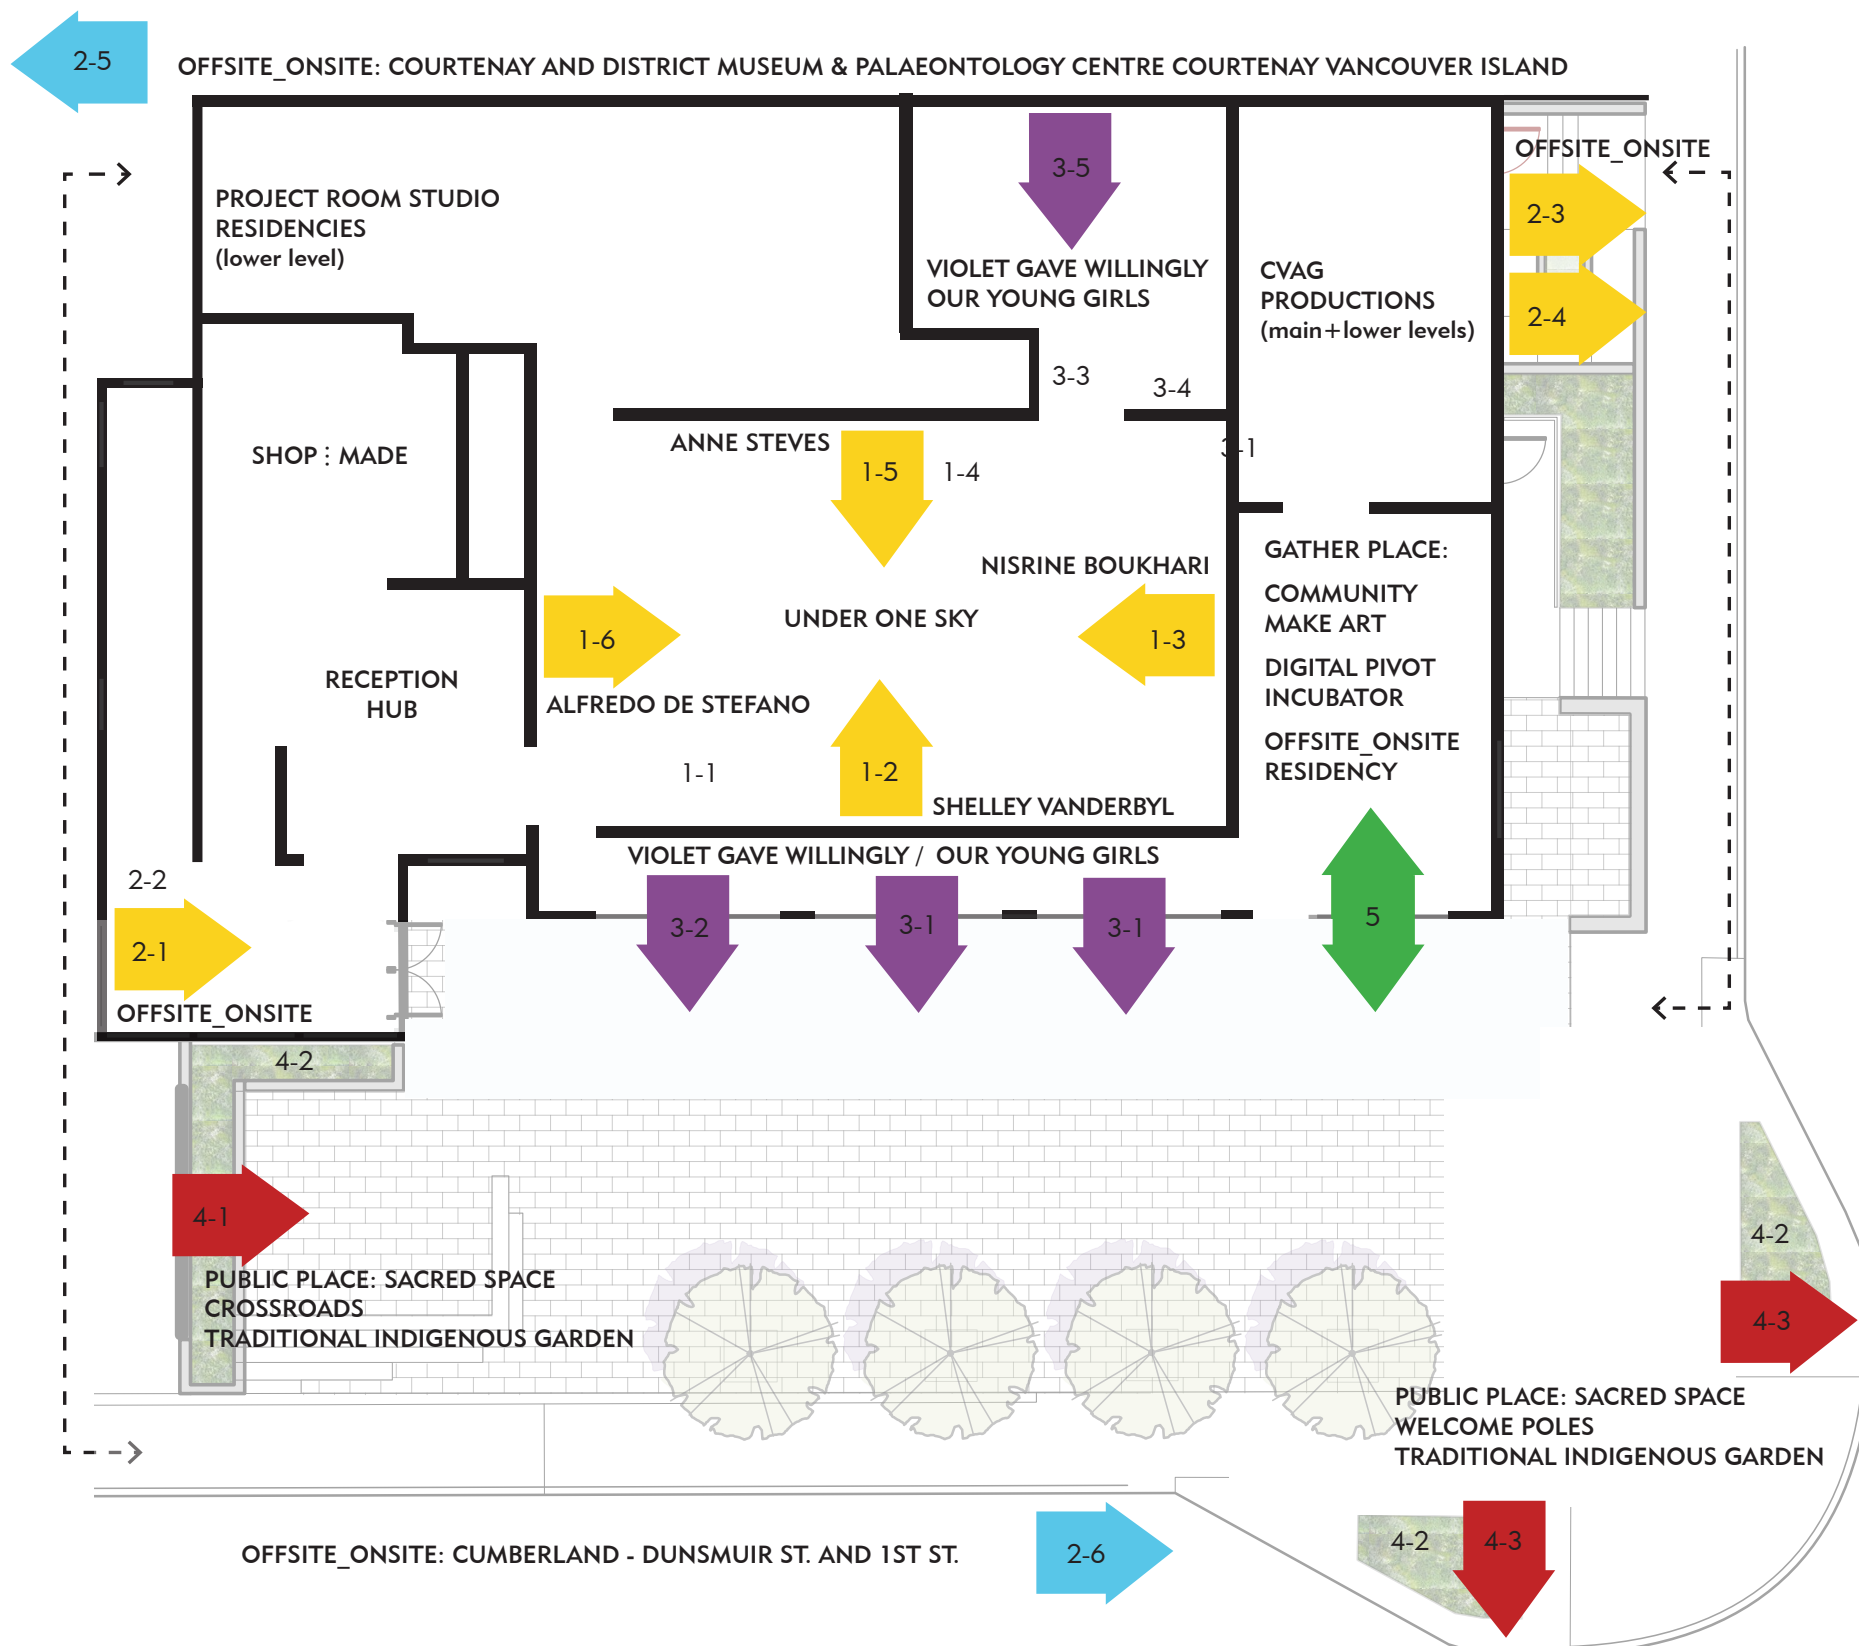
2-5

OFFSITE_ONSITE: COURTENAY AND DISTRICT MUSEUM & PALAEONTOLOGY CENTRE COURTENAY VANCOUVER ISLAND

PROJECT ROOM STUDIO RESIDENCIES (lower level)

3-5

VIOLET GAVE WILLINGLY OUR YOUNG GIRLS

CVAG PRODUCTIONS (main+lower levels)

OFFSITE_ONSITE

2-3

2-4

3-3

3-4

3-1

SHOP : MADE

ANNE STEVES

1-5

1-4

NISRINE BOUKHARI

GATHER PLACE:

COMMUNITY MAKE ART

DIGITAL PIVOT INCUBATOR

OFFSITE_ONSITE RESIDENCY

1-6

UNDER ONE SKY

1-3

RECEPTION HUB

ALFREDO DE STEFANO

1-1

1-2

SHELLEY VANDERBYL

VIOLET GAVE WILLINGLY / OUR YOUNG GIRLS

2-2

2-1

3-2

3-1

3-1

5

OFFSITE_ONSITE

4-2

4-1

PUBLIC PLACE: SACRED SPACE CROSSROADS TRADITIONAL INDIGENOUS GARDEN

4-2

4-3

PUBLIC PLACE: SACRED SPACE WELCOME POLES TRADITIONAL INDIGENOUS GARDEN

OFFSITE_ONSITE: CUMBERLAND - DUNSMUIR ST. AND 1ST ST.

2-6

4-2

4-3